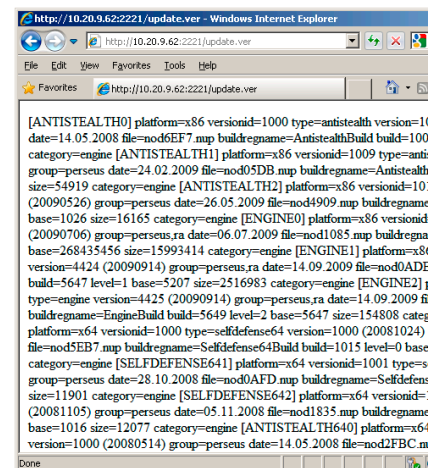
http://10.20.9.62:2221/update.ver - Windows Internet Explorer

http://10.20.9.62:2221/update.ver

File Edit View Favorites Tools Help

Favorites http://10.20.9.62:2221/update.ver

[ANTISTEALTH0] platform=x86 versionid=1000 type=antistealth version=1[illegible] date=14.05.2008 file=nod6EF7.nup buildregname=AntistealthBuild build=100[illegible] category=engine [ANTISTEALTH1] platform=x86 versionid=1009 type=anti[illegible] group=perseus date=24.02.2009 file=nod05DB.nup buildregname=Antistealth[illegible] size=54919 category=engine [ANTISTEALTH2] platform=x86 versionid=10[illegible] (20090526) group=perseus date=26.05.2009 file=nod4909.nup buildregname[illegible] base=1026 size=16165 category=engine [ENGINE0] platform=x86 versionid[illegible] (20090706) group=perseus,ra date=06.07.2009 file=nod1085.nup buildregna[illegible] base=268435456 size=15993414 category=engine [ENGINE1] platform=x8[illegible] version=4424 (20090914) group=perseus,ra date=14.09.2009 file=nod0ADE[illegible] build=5647 level=1 base=5207 size=2516983 category=engine [ENGINE2] p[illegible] type=engine version=4425 (20090914) group=perseus,ra date=14.09.2009 fi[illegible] buildregname=EngineBuild build=5649 level=2 base=5647 size=154808 categ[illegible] platform=x64 versionid=1000 type=selfdefense64 version=1000 (20081024) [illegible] file=nod5EB7.nup buildregname=Selfdefense64Build build=1015 level=0 base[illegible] category=engine [SELFDEFENSE641] platform=x64 versionid=1001 type=se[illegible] group=perseus date=28.10.2008 file=nod0AFD.nup buildregname=Selfdefens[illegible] size=11901 category=engine [SELFDEFENSE642] platform=x64 versionid=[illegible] (20081105) group=perseus date=05.11.2008 file=nod1835.nup buildregname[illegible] base=1016 size=12077 category=engine [ANTISTEALTH640] platform=x64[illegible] version=1000 (20080514) group=perseus date=14.05.2008 file=nod2FBC.nu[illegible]

Done